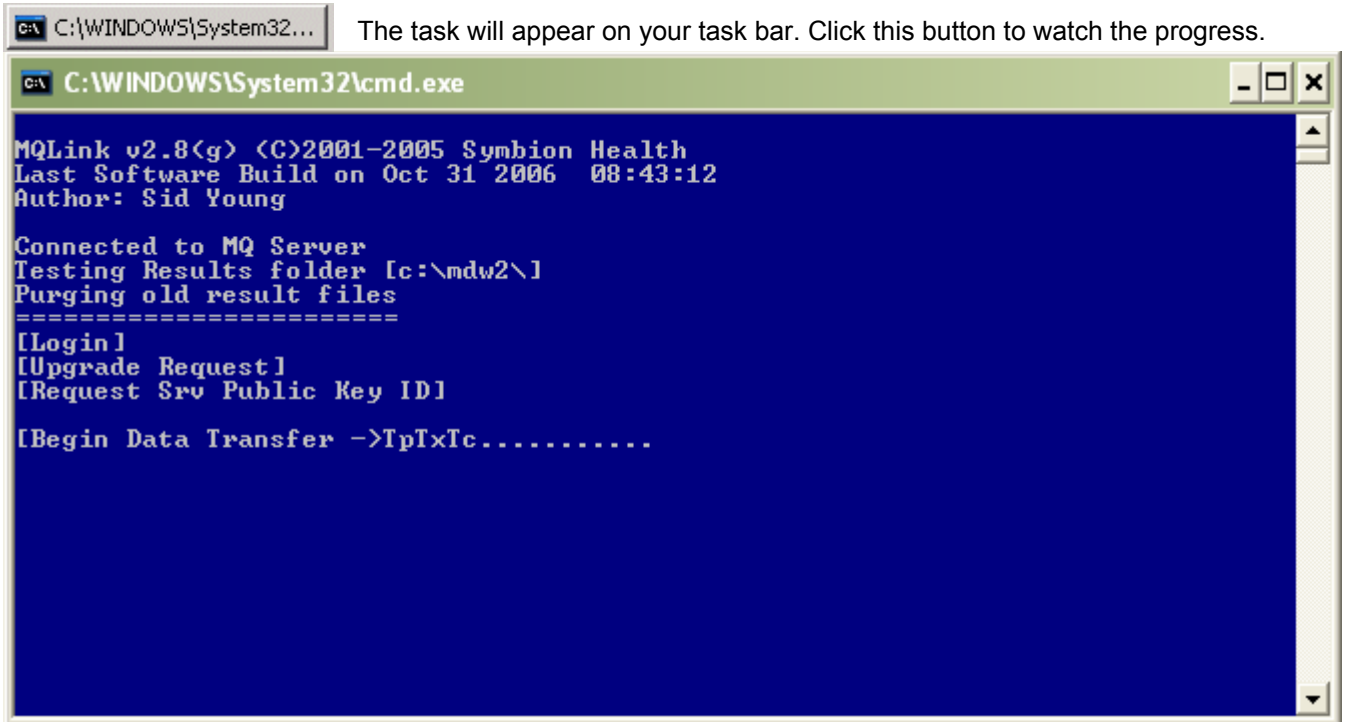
C:\WINDOWS\System32...

The task will appear on your task bar. Click this button to watch the progress.

C:\WINDOWS\System32\cmd.exe

MQLink v2.8(g) (C)2001-2005 Symbion Health
Last Software Build on Oct 31 2006 08:43:12
Author: Sid Young

Connected to MQ Server
Testing Results folder [c:\mdw2\]
Purging old result files
========================
[Login]
[Upgrade Request]
[Request Srv Public Key ID]

[Begin Data Transfer ->TpTxTc...........